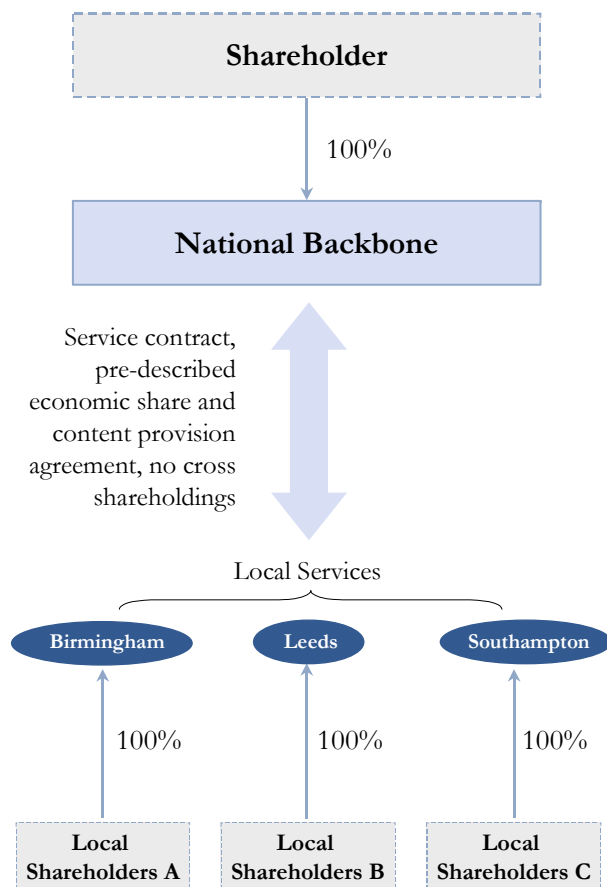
Shareholder

100%

National Backbone

Service contract, pre-described economic share and content provision agreement, no cross shareholdings

Local Services

Birmingham

Leeds

Southampton

100%

100%

100%

Local Shareholders A

Local Shareholders B

Local Shareholders C